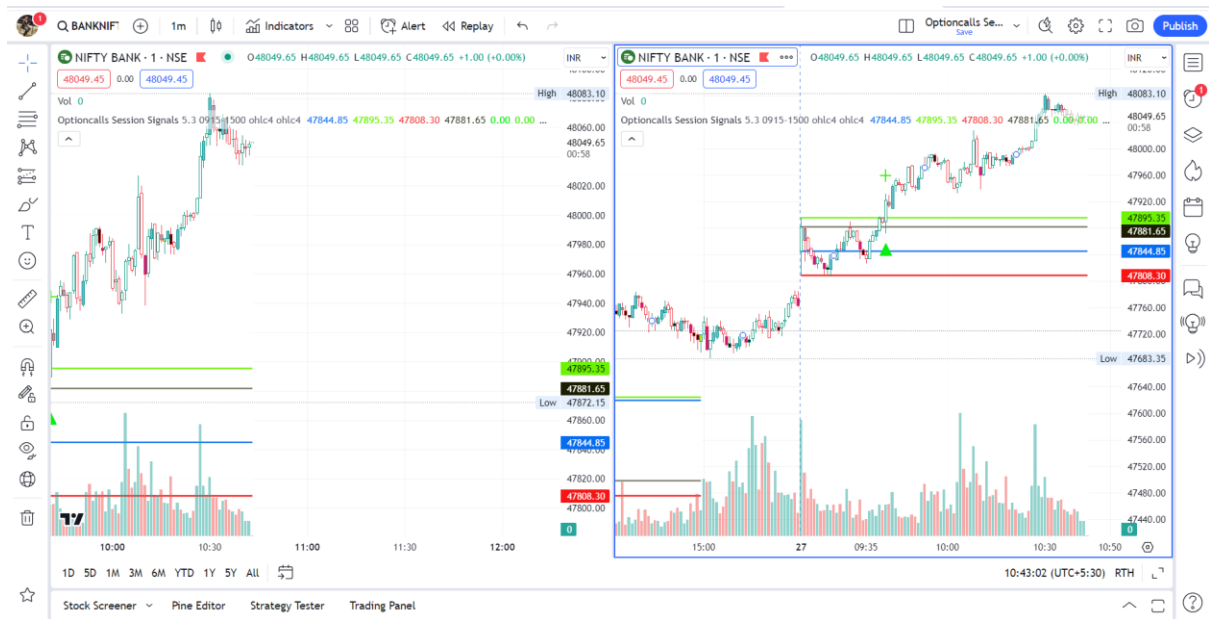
BANKNIFTY 1m Indicators Alert Replay Optioncalls Se... Save Publish

NIFTY BANK · 1 · NSE O48049.65 H48049.65 L48049.65 C48049.65 +1.00 (+0.00%)
48049.45 0.00 48049.45
Vol 0
Optioncalls Session Signals 5.3 0915-1500 ohlc4 ohlc4 47844.85 47895.35 47808.30 47881.65 0.00 0.00 ...
INR
High 48083.10
48060.00
48049.65
00:58
48020.00
48000.00
47980.00
47960.00
47940.00
47920.00
47900.00
47895.35
47881.65
Low 47872.15
47860.00
47844.85
47840.00
47820.00
47808.30
47800.00
0
10:00 10:30 11:00 11:30 12:00

NIFTY BANK · 1 · NSE O48049.65 H48049.65 L48049.65 C48049.65 +1.00 (+0.00%)
48049.45 0.00 48049.45
Vol 0
Optioncalls Session Signals 5.3 0915-1500 ohlc4 ohlc4 47844.85 47895.35 47808.30 47881.65 0.00 0.00 ...
INR
High 48083.10
48049.65
00:58
48000.00
47960.00
47920.00
47895.35
47881.65
47844.85
47808.30
47760.00
47720.00
Low 47683.35
47640.00
47600.00
47560.00
47520.00
47480.00
47440.00
0
15:00 27 09:35 10:00 10:30 10:50

1D 5D 1M 3M 6M YTD 1Y 5Y All
10:43:02 (UTC+5:30) RTH
Stock Screener Pine Editor Strategy Tester Trading Panel